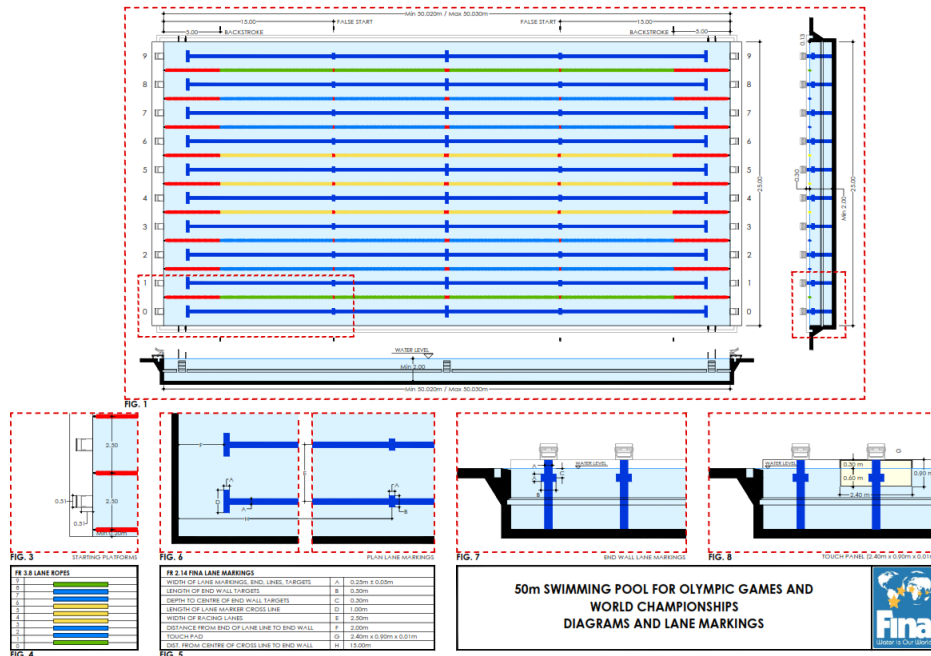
Min 50.020m / Max 50.030m
15.00
15.00
5.00
5.00
BACKSTROKE
FALSE START
FALSE START
BACKSTROKE
9
8
7
6
5
4
3
2
1
0
9
8
7
6
5
4
3
2
1
0
25.00
0.15
0.30
Min 2.00
25.00
WATER LEVEL
Min 2.00
Min 50.020m / Max 50.030m
FIG. 1

2.50
2.50
0.51
0.51
Min 2.00m
FIG. 3
STARTING PLATFORM

FIG. 6
PLAN LANE MARKINGS

WATER LEVEL
FIG. 7
END WALL LANE MARKINGS

WATER LEVEL
0.30 m
0.60 m
0.60 m
2.40 m
G
FIG. 8
TOUCH PANEL (2.40m x 0.90m x 0.01m

FR 3.8 LANE ROPES
9
8
7
6
5
4
3
2
1
0
FIG. 4

| FR 2.14 FINA LANE MARKINGS | | |
|---|---|---|
| WIDTH OF LANE MARKINGS, ENDS, LINES, TARGETS | A | 0.25m ± 0.03m |
| LENGTH OF END WALL TARGETS | B | 0.50m |
| DEPTH TO CENTRE OF END WALL TARGETS | C | 0.30m |
| LENGTH OF LANE MARKER CROSS LINE | D | 1.00m |
| WIDTH OF RACING LANES | E | 2.50m |
| DISTANCE FROM END OF LANE LINE TO END WALL | F | 2.00m |
| TOUCH PAD | G | 2.40m x 0.90m x 0.01m |
| DIST. FROM CENTRE OF CROSS LINE TO END WALL | H | 15.00m |

FIG. 5

50m SWIMMING POOL FOR OLYMPIC GAMES AND WORLD CHAMPIONSHIPS
DIAGRAMS AND LANE MARKINGS

Fina
Water is Our World